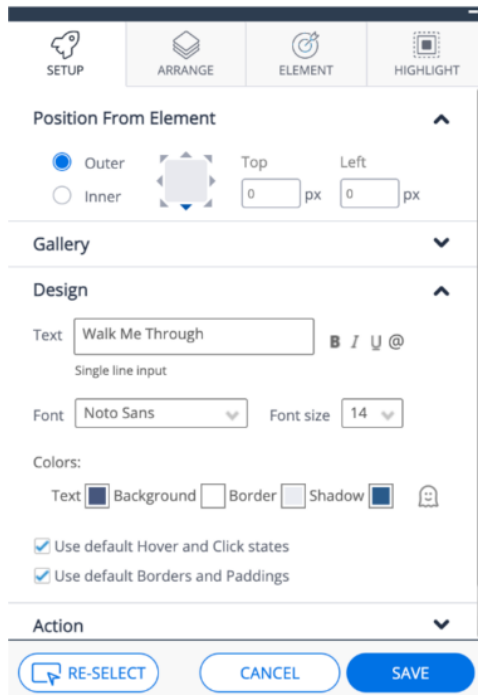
SETUP ARRANGE ELEMENT HIGHLIGHT

Position From Element

Outer
Inner

Top
0 px

Left
0 px

Gallery

Design

Text Walk Me Through
B I U @
Single line input

Font Noto Sans
Font size 14

Colors:

Text Background Border Shadow

Use default Hover and Click states
Use default Borders and Paddings

Action

RE-SELECT CANCEL SAVE